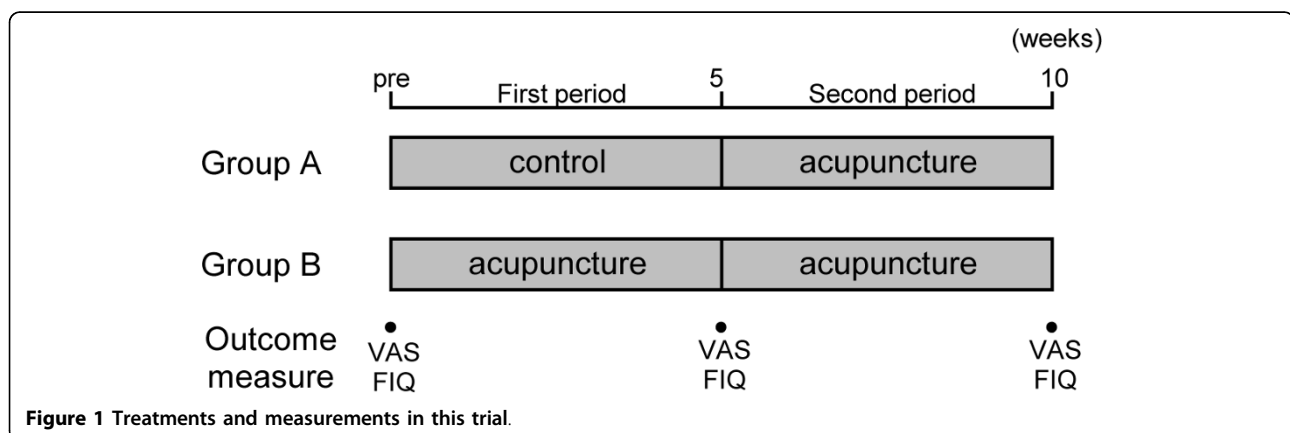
(weeks)

pre First period 5 Second period 10

Group A control acupuncture

Group B acupuncture acupuncture

Outcome measure VAS FIQ VAS FIQ VAS FIQ

Figure 1 Treatments and measurements in this trial.